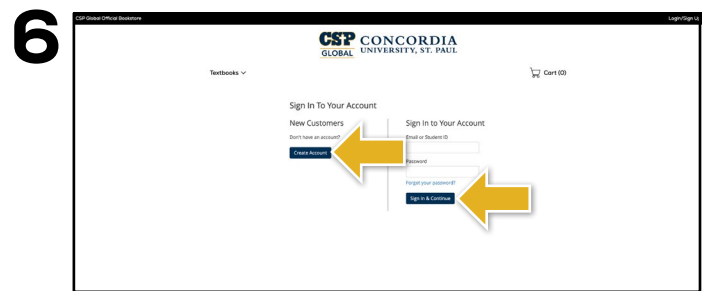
6

CSP Global Official Bookstore

Login/Sign Up

CSP GLOBAL CONCORDIA UNIVERSITY, ST. PAUL

Textbooks

Cart (0)

Sign In To Your Account

New Customers

Don't have an account?

Create Account

Sign In to Your Account

Email or Student ID

Password

Forgot your password?

Sign In & Continue